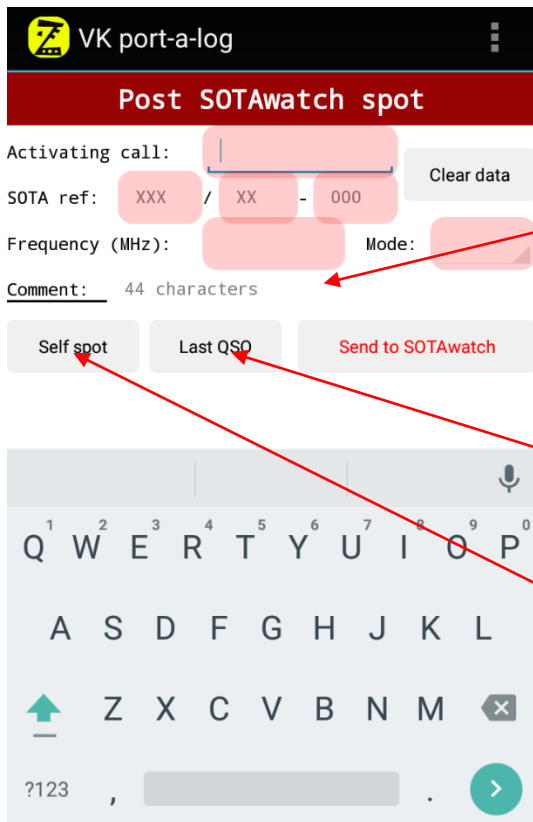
VK port-a-log

Post SOTAwatch spot

Activating call:

Clear data

SOTA ref: XXX / XX - 000

Frequency (MHz): Mode:

Comment: 44 characters

Self spot

Last QSO

Send to SOTAwatch

1 2 3 4 5 6 7 8 9 0
Q W E R T Y U I O P
A S D F G H J K L
Z X C V B N M
?123 , .